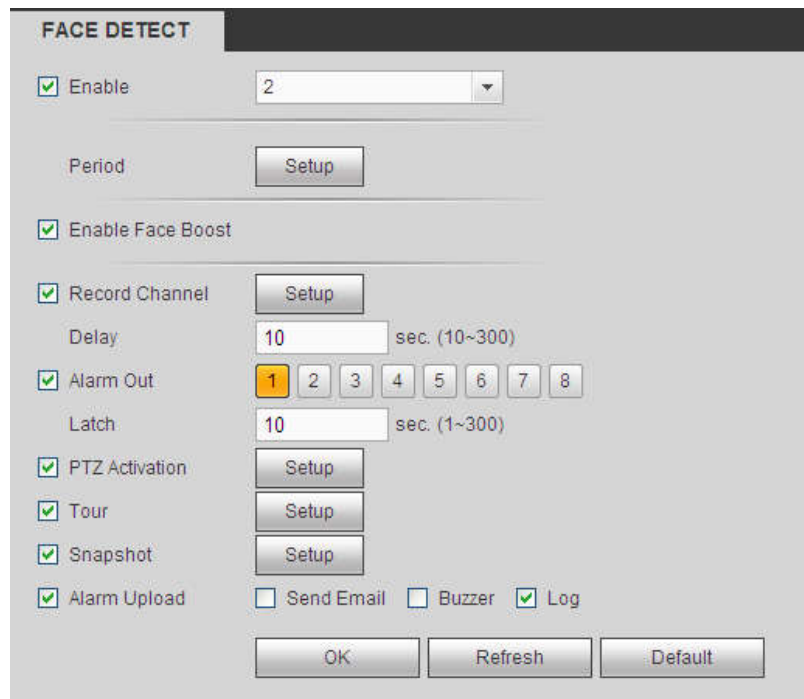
FACE DETECT

Enable 2

Period Setup

Enable Face Boost

Record Channel Setup

Delay 10 sec. (10~300)

Alarm Out 1 2 3 4 5 6 7 8

Latch 10 sec. (1~300)

PTZ Activation Setup

Tour Setup

Snapshot Setup

Alarm Upload Send Email Buzzer Log

OK Refresh Default